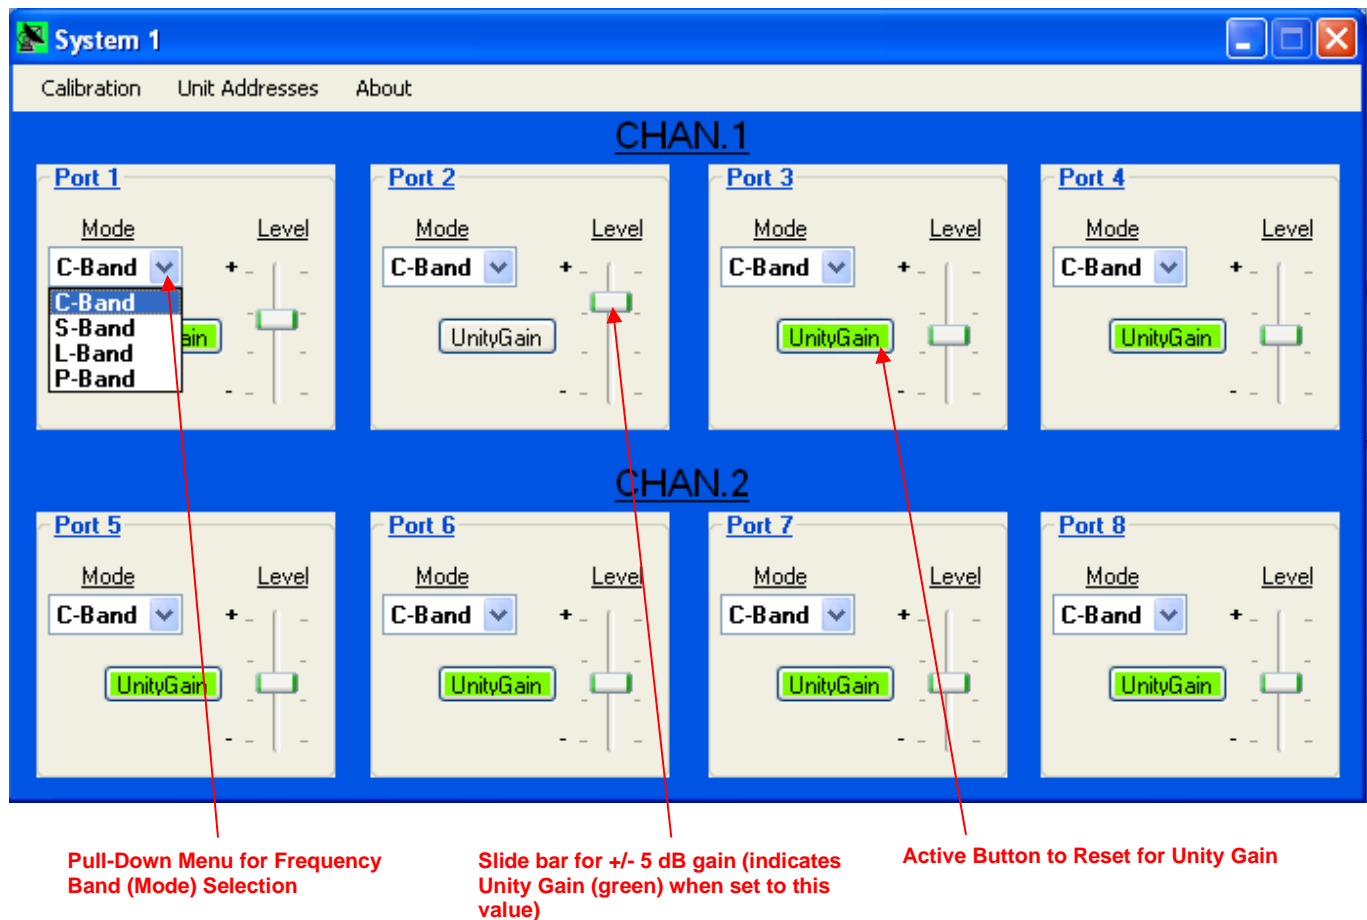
System 1

Calibration Unit Addresses About

CHAN.1

Port 1
Mode Level
C-Band
C-Band
S-Band
L-Band
P-Band
ain
+
-

Port 2
Mode Level
C-Band
UnityGain
+
-

Port 3
Mode Level
C-Band
UnityGain
+
-

Port 4
Mode Level
C-Band
UnityGain
+
-

CHAN.2

Port 5
Mode Level
C-Band
UnityGain
+
-

Port 6
Mode Level
C-Band
UnityGain
+
-

Port 7
Mode Level
C-Band
UnityGain
+
-

Port 8
Mode Level
C-Band
UnityGain
+
-

Pull-Down Menu for Frequency Band (Mode) Selection

Slide bar for +/- 5 dB gain (indicates Unity Gain (green) when set to this value)

Active Button to Reset for Unity Gain